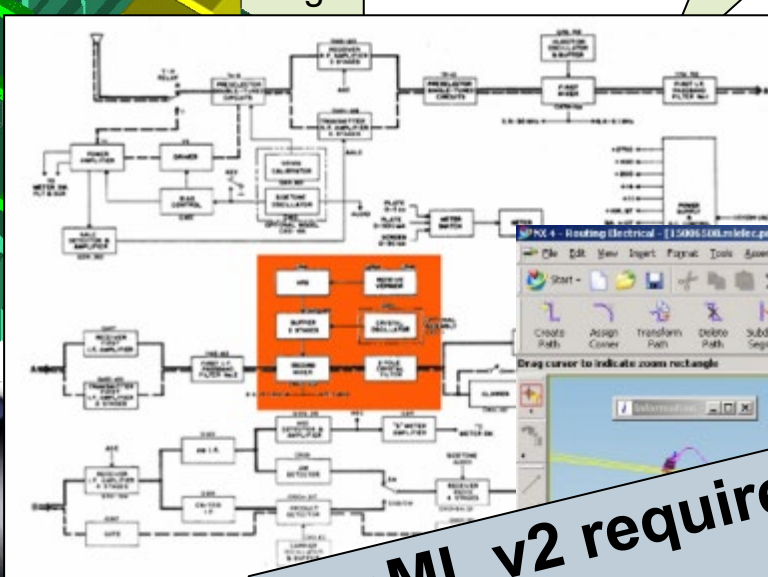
g

NX 4 - Routing Electrical - [15006508.mlelec.prt

File Edit View Insert Format Tools Assem

Start

Create Path

Assign Corner

Transform Path

Delete Path

Subd Segm

Drag cursor to indicate zoom rectangle

Information

ML v2 require